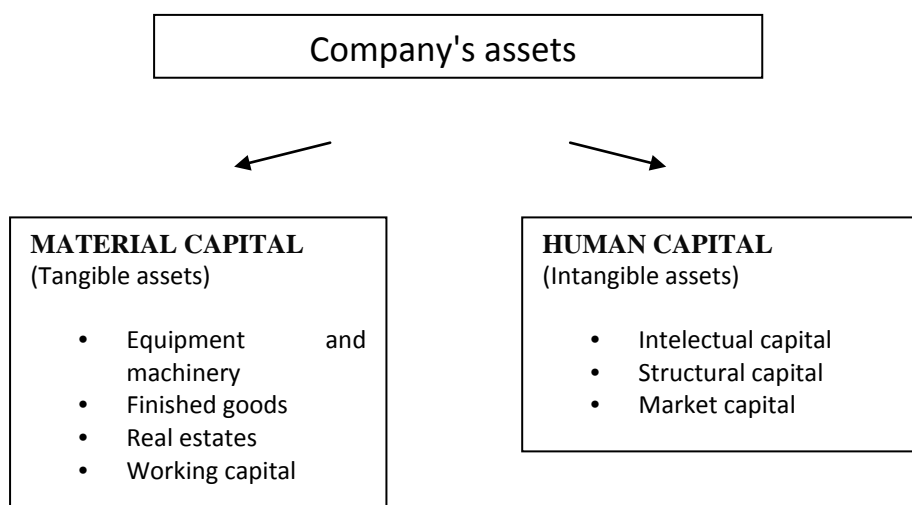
Company's assets

MATERIAL CAPITAL
(Tangible assets)

• Equipment and machinery
• Finished goods
• Real estates
• Working capital

HUMAN CAPITAL
(Intangible assets)

• Intelectual capital
• Structural capital
• Market capital